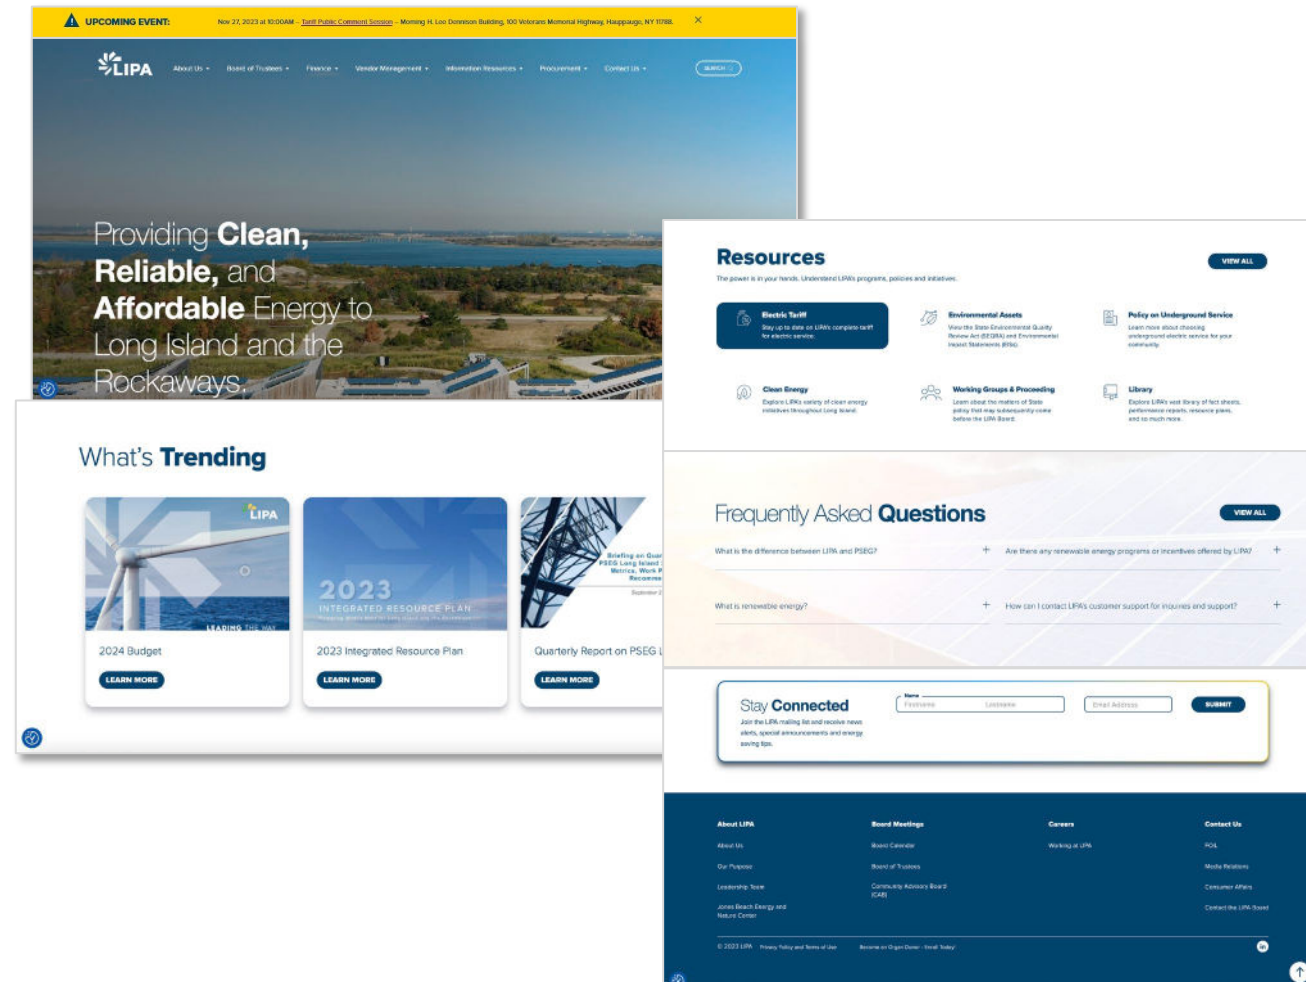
UPCOMING EVENT: Nov 27, 2023 at 10:00AM – Tariff Public Comment Session – Morning H. Lee Dennison Building, 100 Veterans Memorial Highway, Hauppauge, NY 11788. ×

LIPA About Us Board of Trustees Finance Vendor Management Information Resources Procurement Contact Us SEARCH

Providing Clean, Reliable, and Affordable Energy to Long Island and the Rockaways.

What's Trending

LIPA LEADING THE WAY
2024 Budget
LEARN MORE

2023 INTEGRATED RESOURCE PLAN
2023 Integrated Resource Plan
LEARN MORE

Briefing on Quar PSEG Long Island Metrics, Work P Recomme September
Quarterly Report on PSEG L
LEARN MORE

Resources
The power is in your hands. Understand LIPA's programs, policies and initiatives.
VIEW ALL

Electric Tariff
Stay up to date on LIPA's complete tariff for electric service.

Environmental Assets
View the State Environmental Quality Review Act (SEQRA) and Environmental Impact Statements (EIS).

Policy on Underground Service
Learn more about choosing underground electric service for your community.

Clean Energy
Explore LIPA's variety of clean energy initiatives throughout Long Island.

Working Groups & Proceeding
Learn about the matters of State policy that may subsequently come before the LIPA Board.

Library
Explore LIPA's vast library of fact sheets, performance reports, resource plans, and so much more.

Frequently Asked Questions
VIEW ALL
What is the difference between LIPA and PSEG? +
Are there any renewable energy programs or incentives offered by LIPA? +
What is renewable energy? +
How can I contact LIPA's customer support for inquiries and support? +

Stay Connected
Join the LIPA mailing list and receive news alerts, special announcements and energy saving tips.
Name Firstname Lastname Email Address SUBMIT

About LIPA
About Us
Our Purpose
Leadership Team
Jones Beach Energy and Nature Center

Board Meetings
Board Calendar
Board of Trustees
Community Advisory Board (CAB)

Careers
Working at LIPA

Contact Us
FOIL
Media Relations
Consumer Affairs
Contact the LIPA Board

© 2023 LIPA Privacy Policy and Terms of Use Become an Organ Donor - Enroll Today!